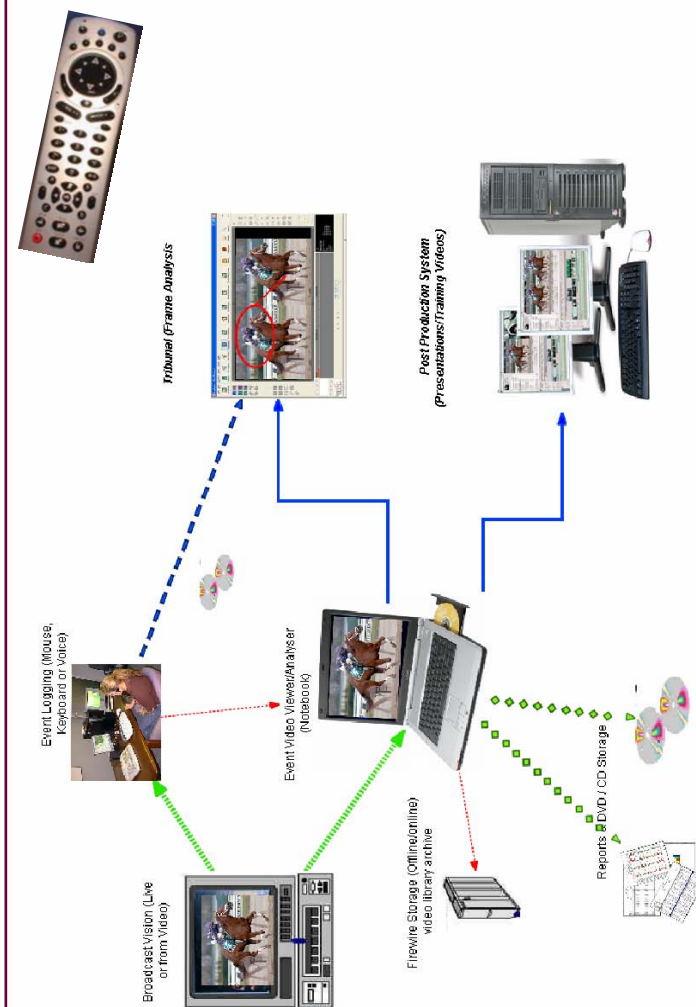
Broadcast Vision (Live or from Video)

Event Logging (Mouse, Keyboard or Voice)

Event Video Viewer/Analyser (Notebook)

Firewire Storage (Offline/online) video library archive

Reports & DVD / CD Storage

Tribunal (Frame Analysis

Post Production System (Presentations/Training Videos)